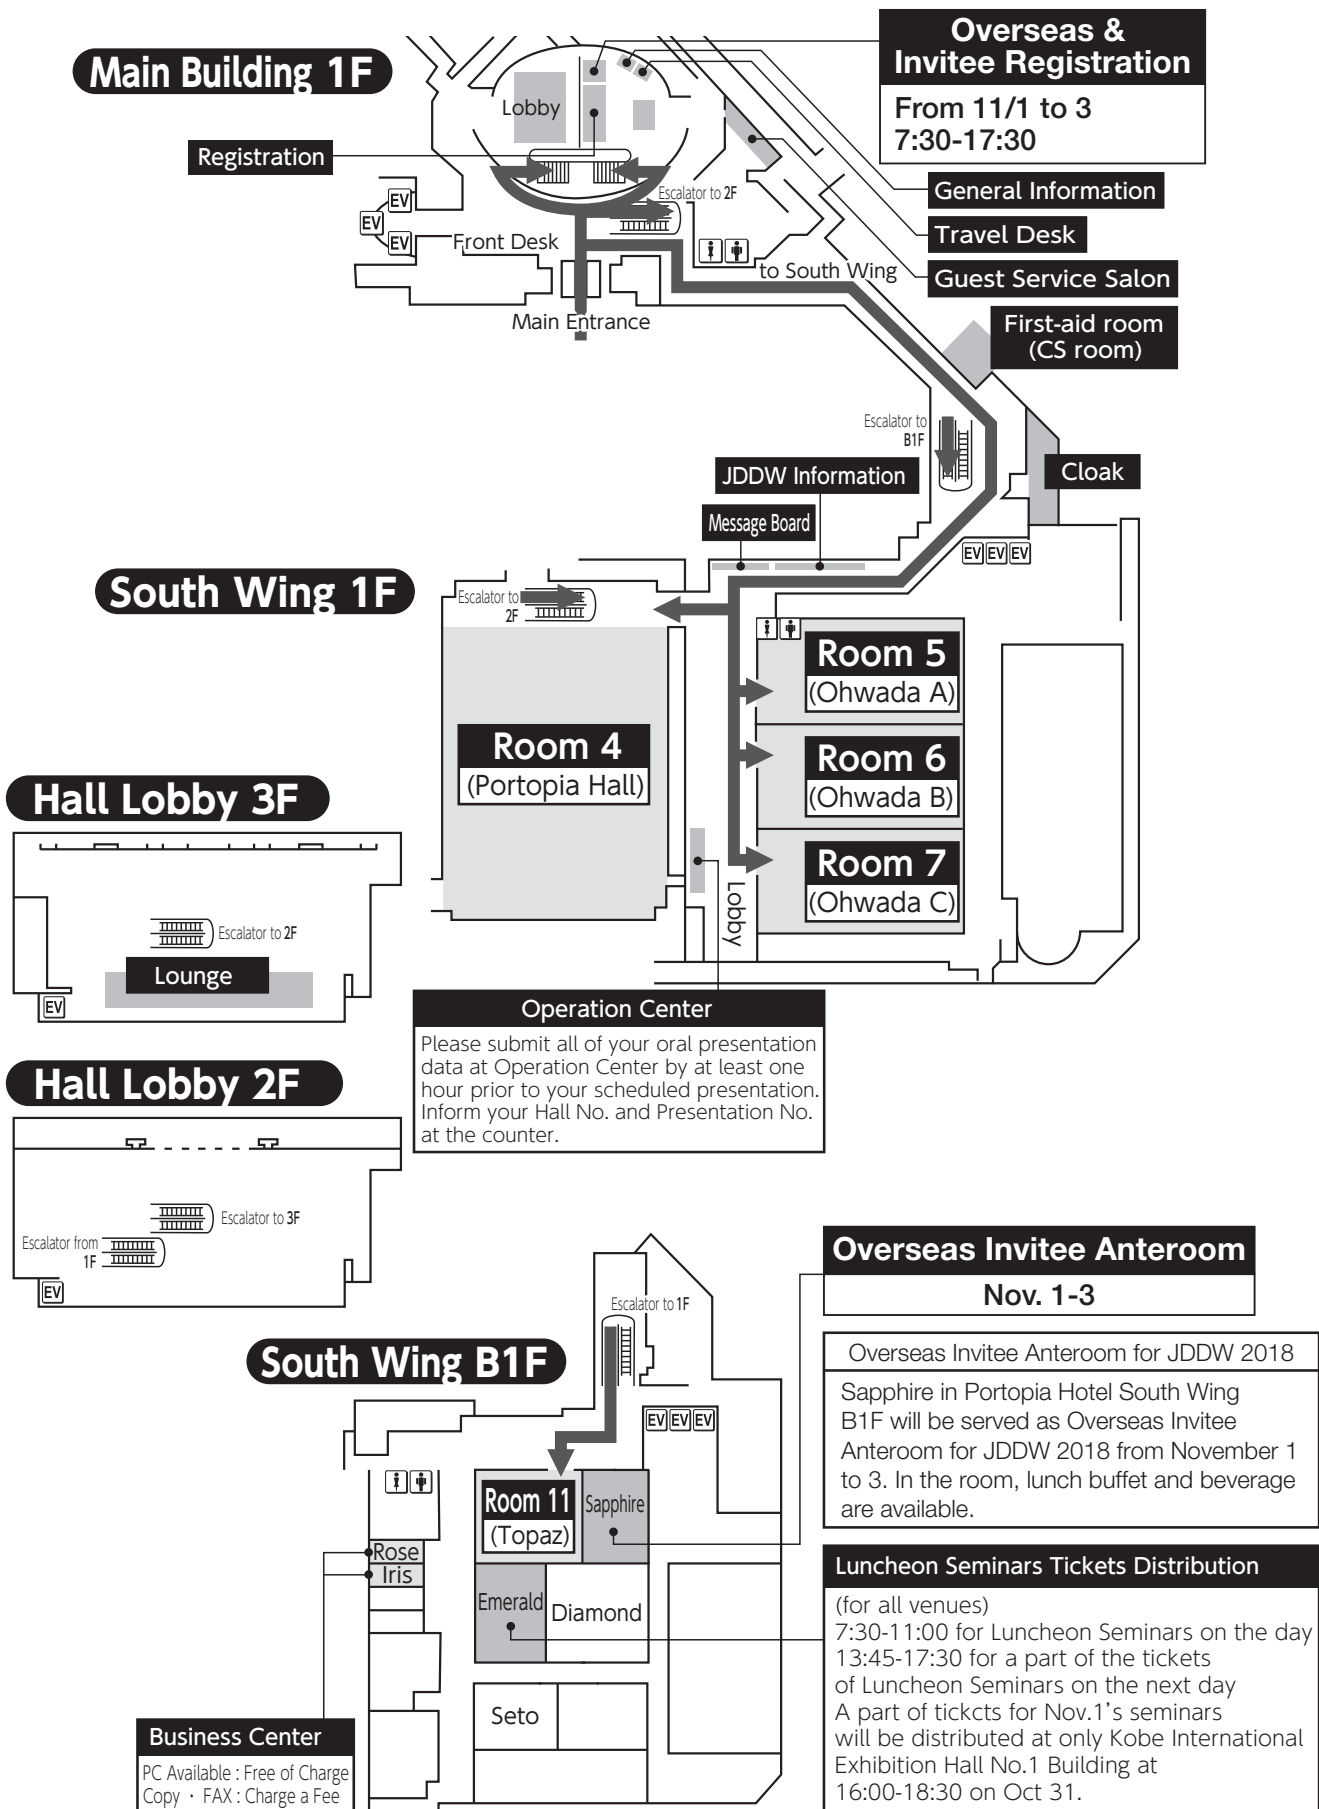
Main Building 1F

Overseas & Invitee Registration

From 11/1 to 3
7:30-17:30

Lobby

Registration

Escalator to 2F

EV
EV
EV

Front Desk

General Information

Travel Desk

to South Wing

Guest Service Salon

Main Entrance

First-aid room (CS room)

Escalator to B1F

Cloak

JDDW Information

Message Board

EV EV EV

South Wing 1F

Escalator to 2F

Room 5
(Ohwada A)

Room 4
(Portopia Hall)

Room 6
(Ohwada B)

Hall Lobby 3F

Room 7
(Ohwada C)

Escalator to 2F

Lobby

Lounge

EV

Operation Center

Please submit all of your oral presentation data at Operation Center by at least one hour prior to your scheduled presentation. Inform your Hall No. and Presentation No. at the counter.

Hall Lobby 2F

Escalator to 3F

Escalator from 1F

EV

Overseas Invitee Anteroom

Nov. 1-3

Escalator to 1F

South Wing B1F

Overseas Invitee Anteroom for JDDW 2018

Sapphire in Portopia Hotel South Wing B1F will be served as Overseas Invitee Anteroom for JDDW 2018 from November 1 to 3. In the room, lunch buffet and beverage are available.

EV EV EV

Room 11
(Topaz)

Sapphire

Rose
Iris

Luncheon Seminars Tickets Distribution

Emerald

Diamond

(for all venues)
7:30-11:00 for Luncheon Seminars on the day
13:45-17:30 for a part of the tickets of Luncheon Seminars on the next day
A part of tickcts for Nov.1's seminars will be distributed at only Kobe International Exhibition Hall No.1 Building at 16:00-18:30 on Oct 31.

Seto

Business Center

PC Available : Free of Charge
Copy · FAX : Charge a Fee